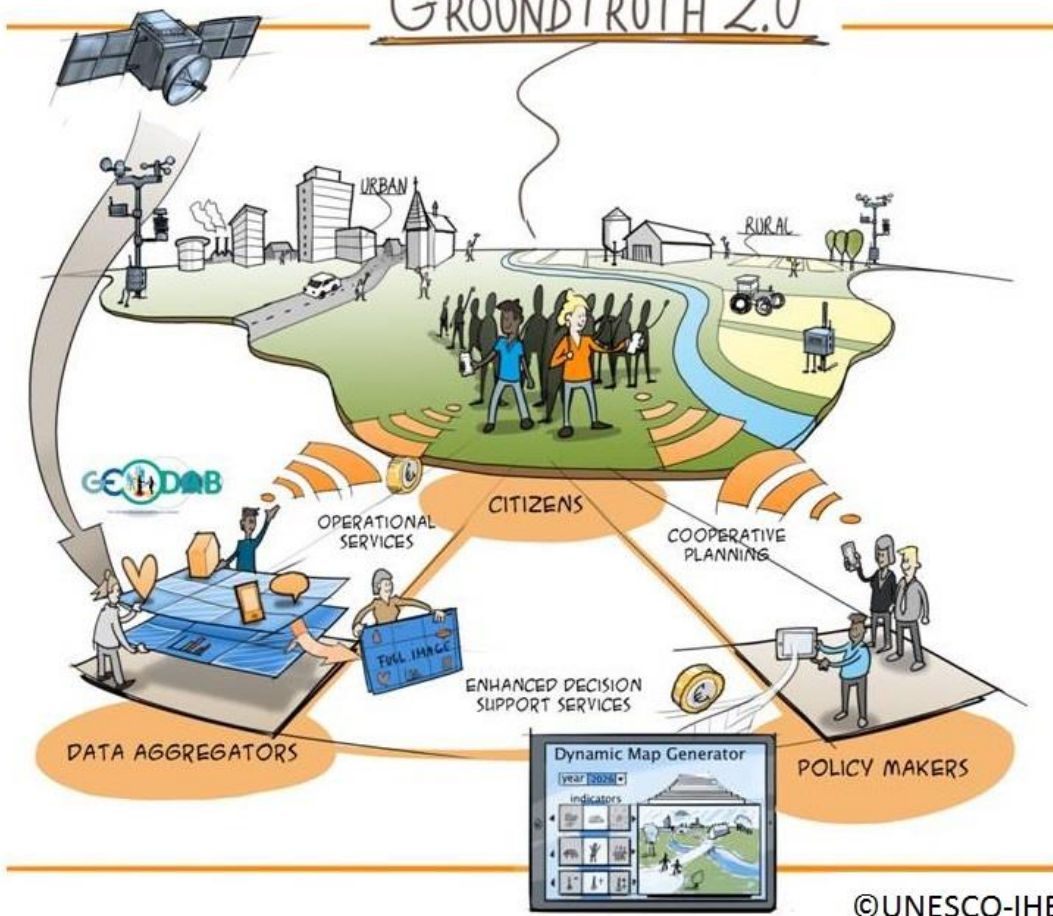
GROUNDTRUTH 2.0

URBAN

RURAL

GEODAB

CITIZENS

OPERATIONAL SERVICES

COOPERATIVE PLANNING

FULL IMAGE

ENHANCED DECISION SUPPORT SERVICES

DATA AGGREGATORS

Dynamic Map Generator

year 2026

indicators

POLICY MAKERS

©UNESCO-IHE